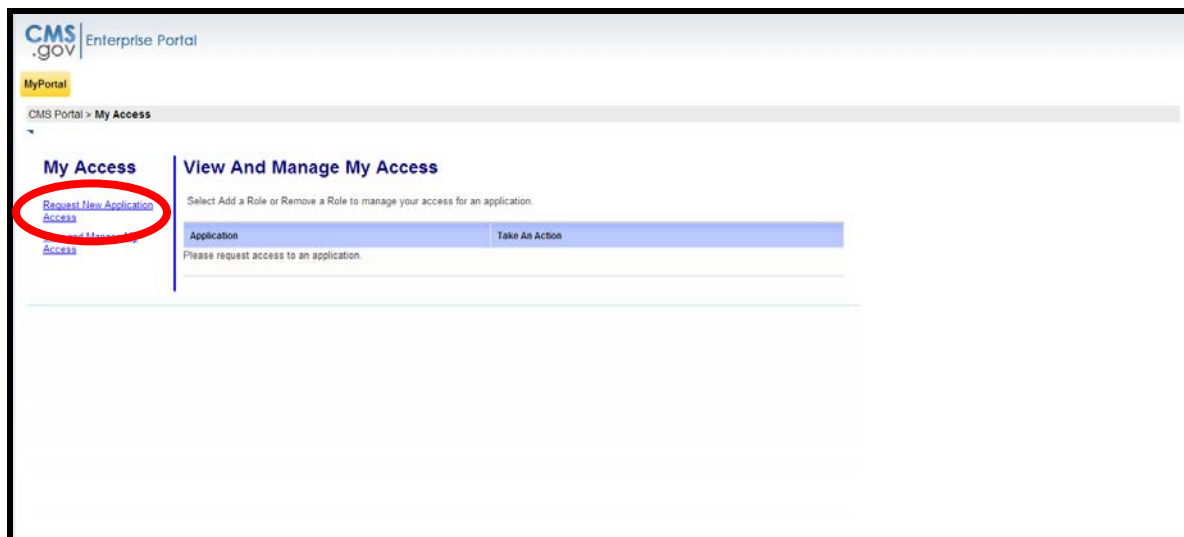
CMS .gov Enterprise Portal

MyPortal

CMS Portal > My Access

My Access

Request New Application Access

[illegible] and Manage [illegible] Access

View And Manage My Access

Select Add a Role or Remove a Role to manage your access for an application.

| Application | Take An Action |
|---|---|
| Please request access to an application. | |